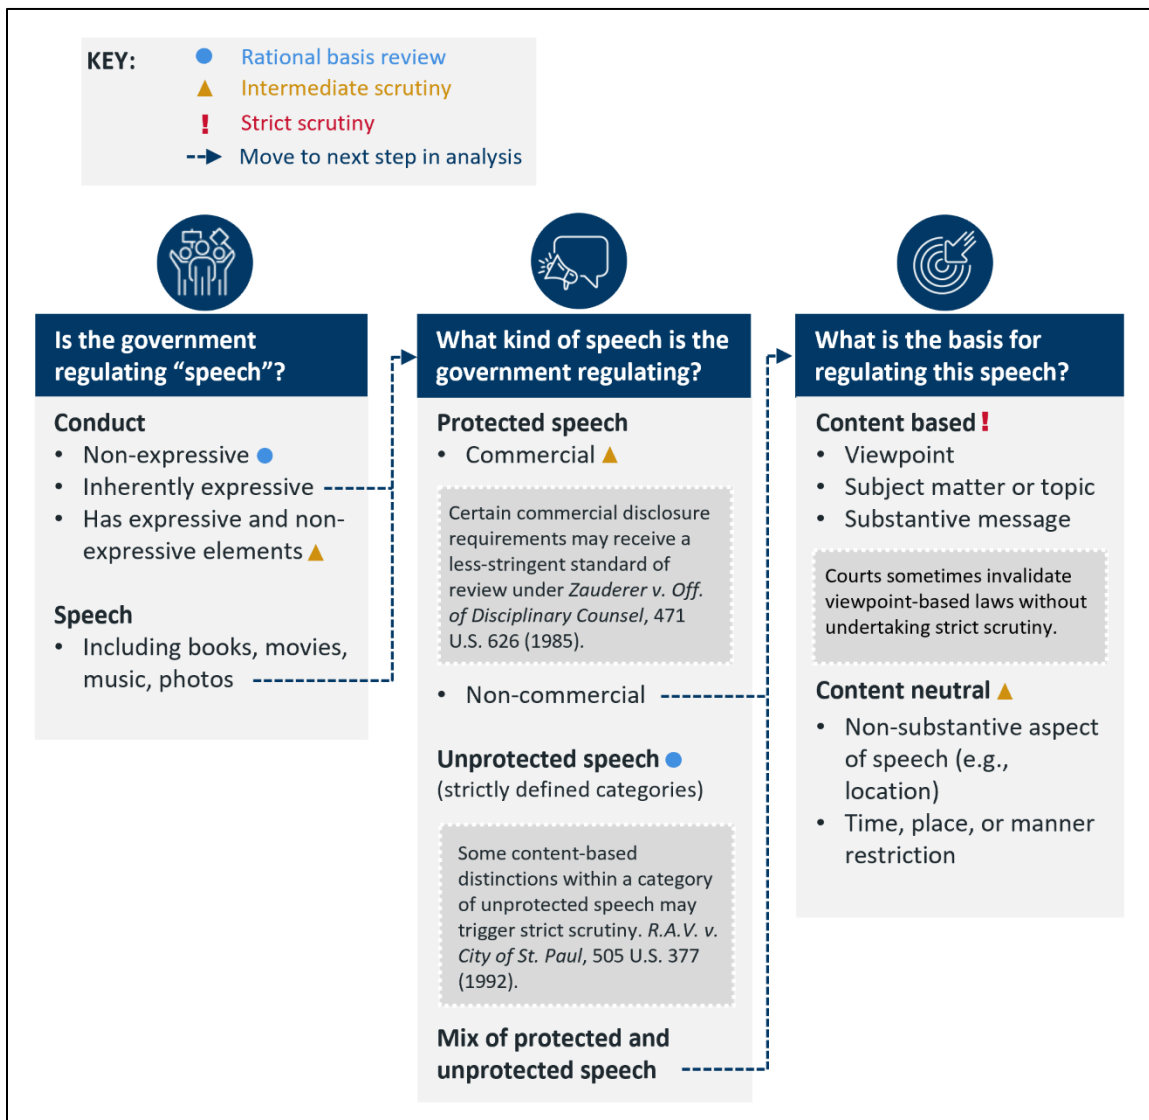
KEY:
Rational basis review
Intermediate scrutiny
! Strict scrutiny
Move to next step in analysis

Is the government regulating “speech”?

Conduct
- Non-expressive
- Inherently expressive
- Has expressive and non-expressive elements

Speech
- Including books, movies, music, photos

What kind of speech is the government regulating?

Protected speech
- Commercial

Certain commercial disclosure requirements may receive a less-stringent standard of review under *Zauderer v. Off. of Disciplinary Counsel*, 471 U.S. 626 (1985).

- Non-commercial

Unprotected speech
(strictly defined categories)

Some content-based distinctions within a category of unprotected speech may trigger strict scrutiny. *R.A.V. v. City of St. Paul*, 505 U.S. 377 (1992).

Mix of protected and unprotected speech

What is the basis for regulating this speech?

Content based !
- Viewpoint
- Subject matter or topic
- Substantive message

Courts sometimes invalidate viewpoint-based laws without undertaking strict scrutiny.

Content neutral
- Non-substantive aspect of speech (e.g., location)
- Time, place, or manner restriction